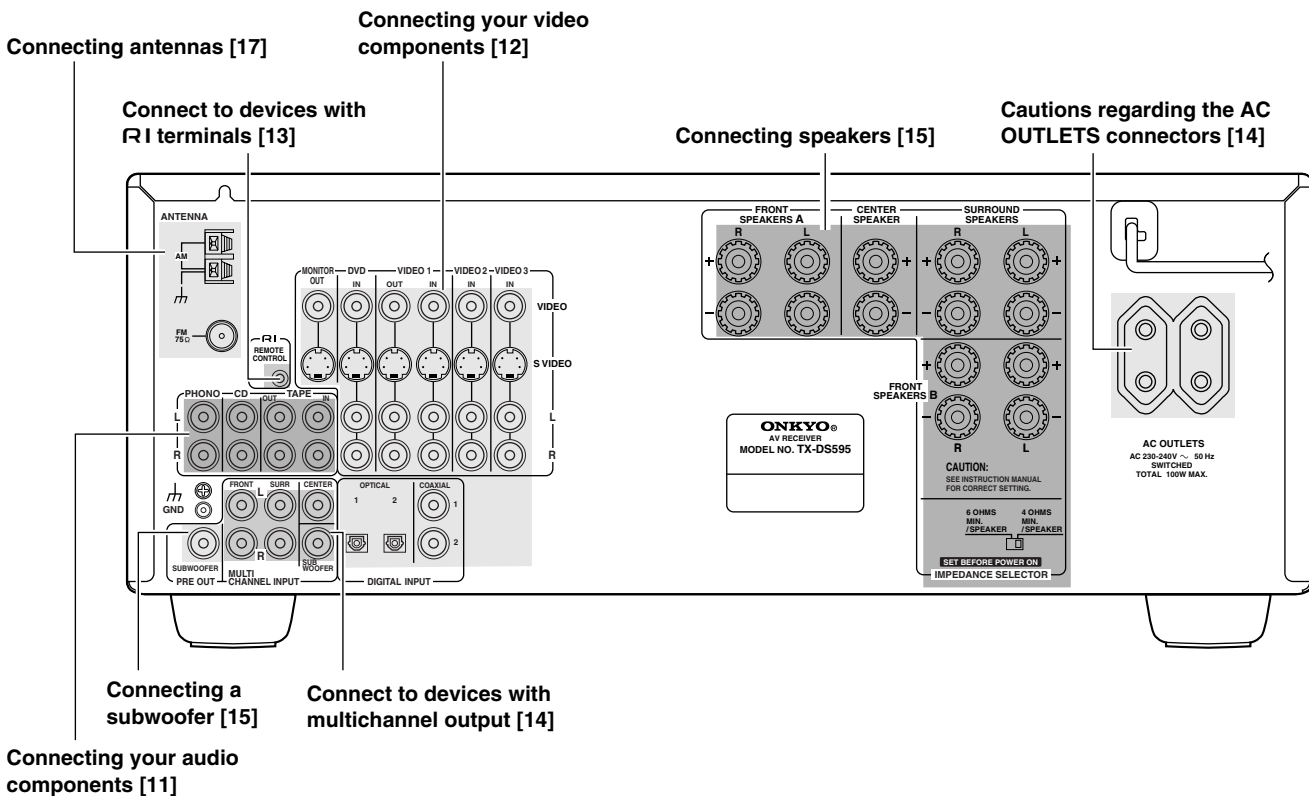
Connecting your video components [12]

Connecting antennas [17]

Connect to devices with RI terminals [13]

Connecting speakers [15]

Cautions regarding the AC OUTLETS connectors [14]

ANTENNA

AM

FM 75Ω

RI REMOTE CONTROL

MONITOR OUT

DVD IN

VIDEO 1 OUT IN

VIDEO 2 IN

VIDEO 3 IN

VIDEO

S VIDEO

L

R

PHONO

CD

TAPE OUT IN

L

R

GND

FRONT L

SURR

CENTER

SUBWOOFER

R

SUB WOOFER

PRE OUT

MULTI CHANNEL INPUT

OPTICAL 1 2

COAXIAL 1 2

DIGITAL INPUT

FRONT SPEAKERS A

R L

CENTER SPEAKER

SURROUND SPEAKERS

R L

+ –

FRONT SPEAKERS B

R L

ONKYO®
AV RECEIVER
MODEL NO. TX-DS595

CAUTION:
SEE INSTRUCTION MANUAL FOR CORRECT SETTING.

6 OHMS MIN. /SPEAKER

4 OHMS MIN. /SPEAKER

SET BEFORE POWER ON

IMPEDANCE SELECTOR

AC OUTLETS
AC 230-240V ~ 50 Hz
SWITCHED
TOTAL 100W MAX.

Connecting a subwoofer [15]

Connect to devices with multichannel output [14]

Connecting your audio components [11]